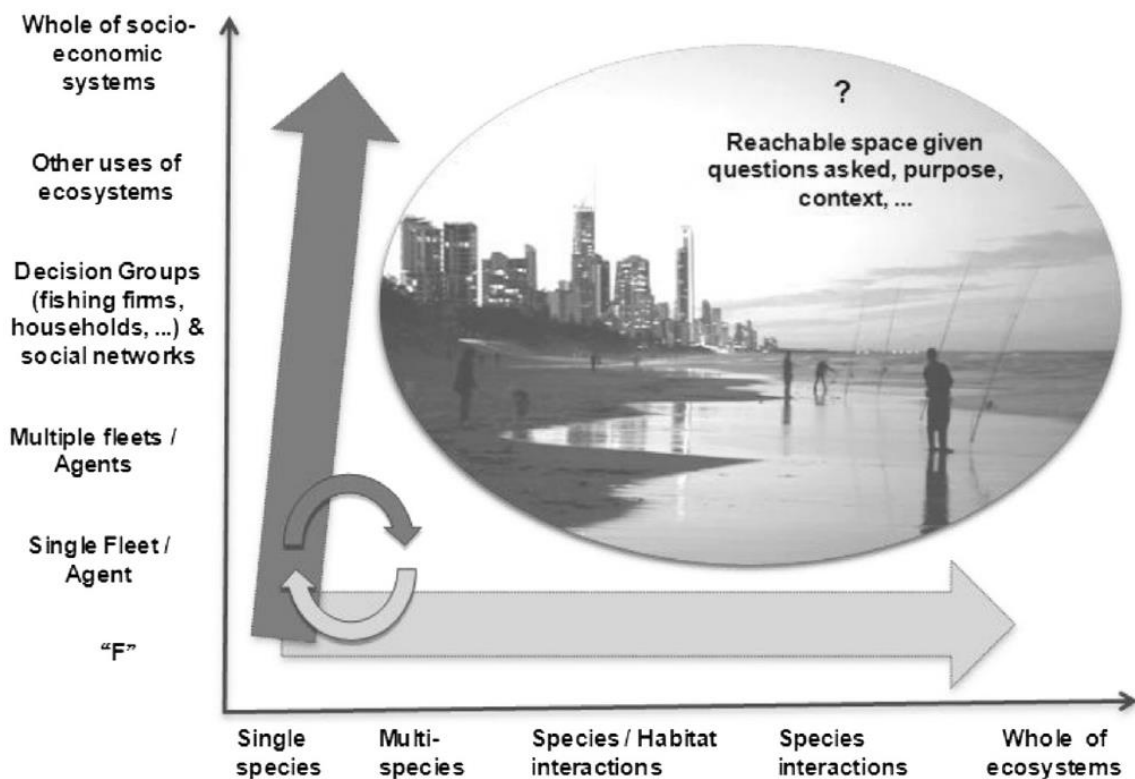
Whole of socio-economic systems

Other uses of ecosystems

Decision Groups (fishing firms, households, ...) & social networks

Multiple fleets / Agents

Single Fleet / Agent

"F"

?

Reachable space given questions asked, purpose, context, ...

Single species

Multi-species

Species / Habitat interactions

Species interactions

Whole of ecosystems